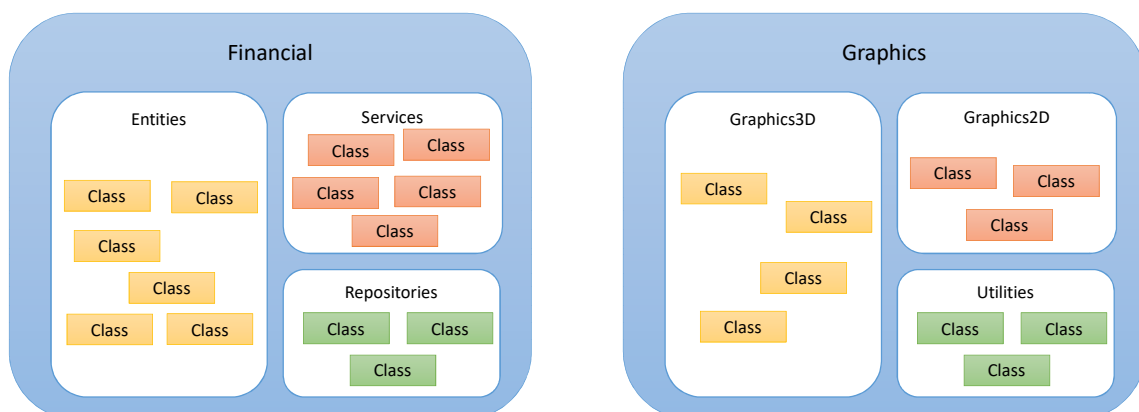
Financial

Entities

Class

Class

Class

Class

Class

Class

Services

Class

Class

Class

Class

Class

Repositories

Class

Class

Class

Graphics

Graphics3D

Class

Class

Class

Class

Graphics2D

Class

Class

Class

Utilities

Class

Class

Class